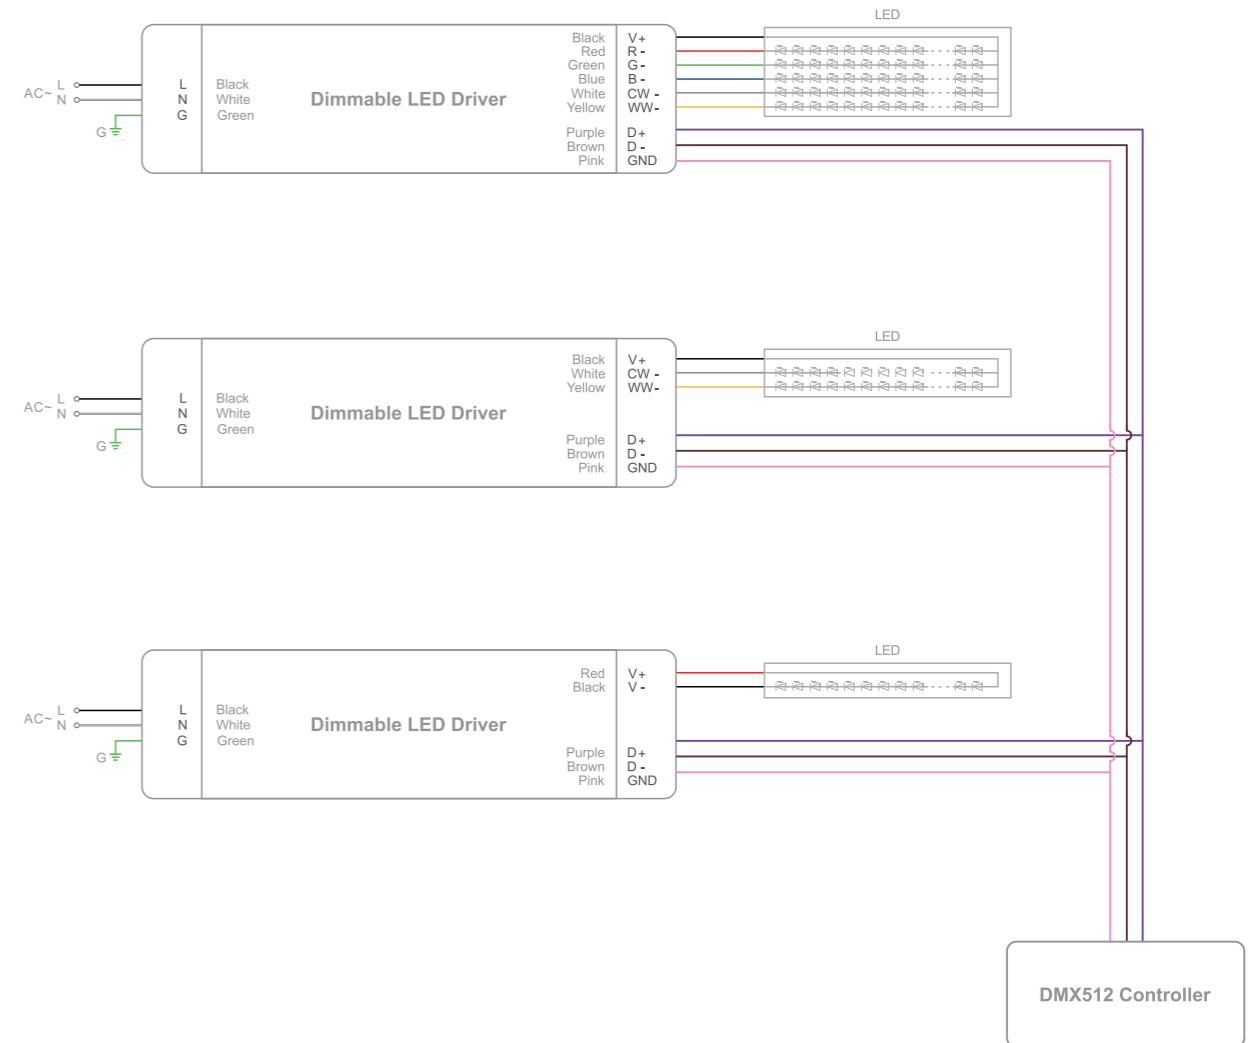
LED

AC~ L N

G

L N G

Black White Green

Dimmable LED Driver

Black Red Green Blue White Yellow

V+ R - G - B - CW - WW -

Purple Brown Pink

D+ D - GND

LED

AC~ L N

G

L N G

Black White Green

Dimmable LED Driver

Black White Yellow

V+ CW - WW -

Purple Brown Pink

D+ D - GND

LED

AC~ L N

G

L N G

Black White Green

Dimmable LED Driver

Red Black

V+ V -

Purple Brown Pink

D+ D - GND

DMX512 Controller